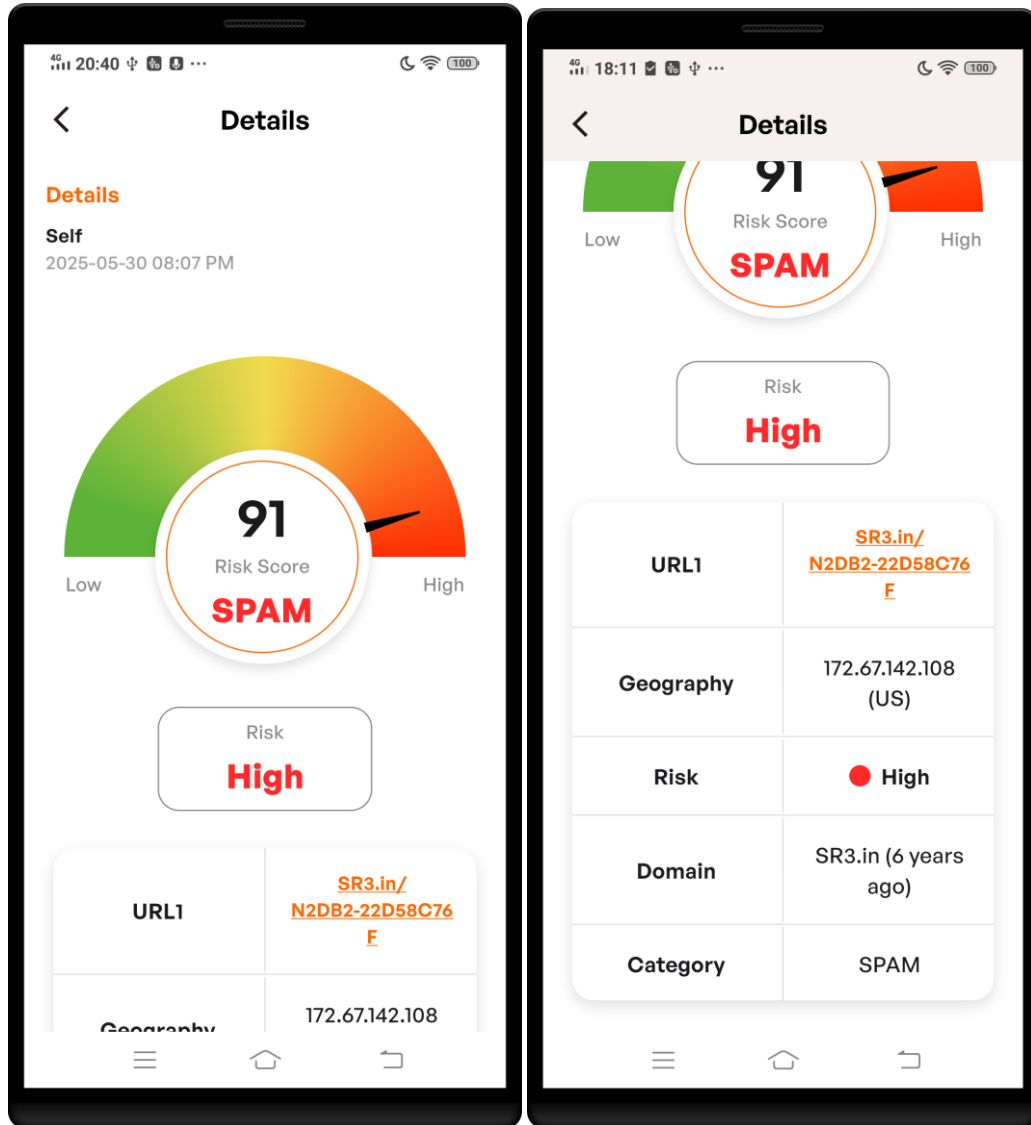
4G 20:40 ··· 100

Details

Details

Self

2025-05-30 08:07 PM

91

Risk Score

SPAM

Low

High

Risk

High

| URL1 | SR3.in/N2DB2-22D58C76F |
|---|---|
| Geography | 172.67.142.108 |

4G 18:11 ··· 100

Details

91

Risk Score

SPAM

Low

High

Risk

High

| URL1 | SR3.in/N2DB2-22D58C76F |
|---|---|
| Geography | 172.67.142.108 (US) |
| Risk | High |
| Domain | SR3.in (6 years ago) |
| Category | SPAM |